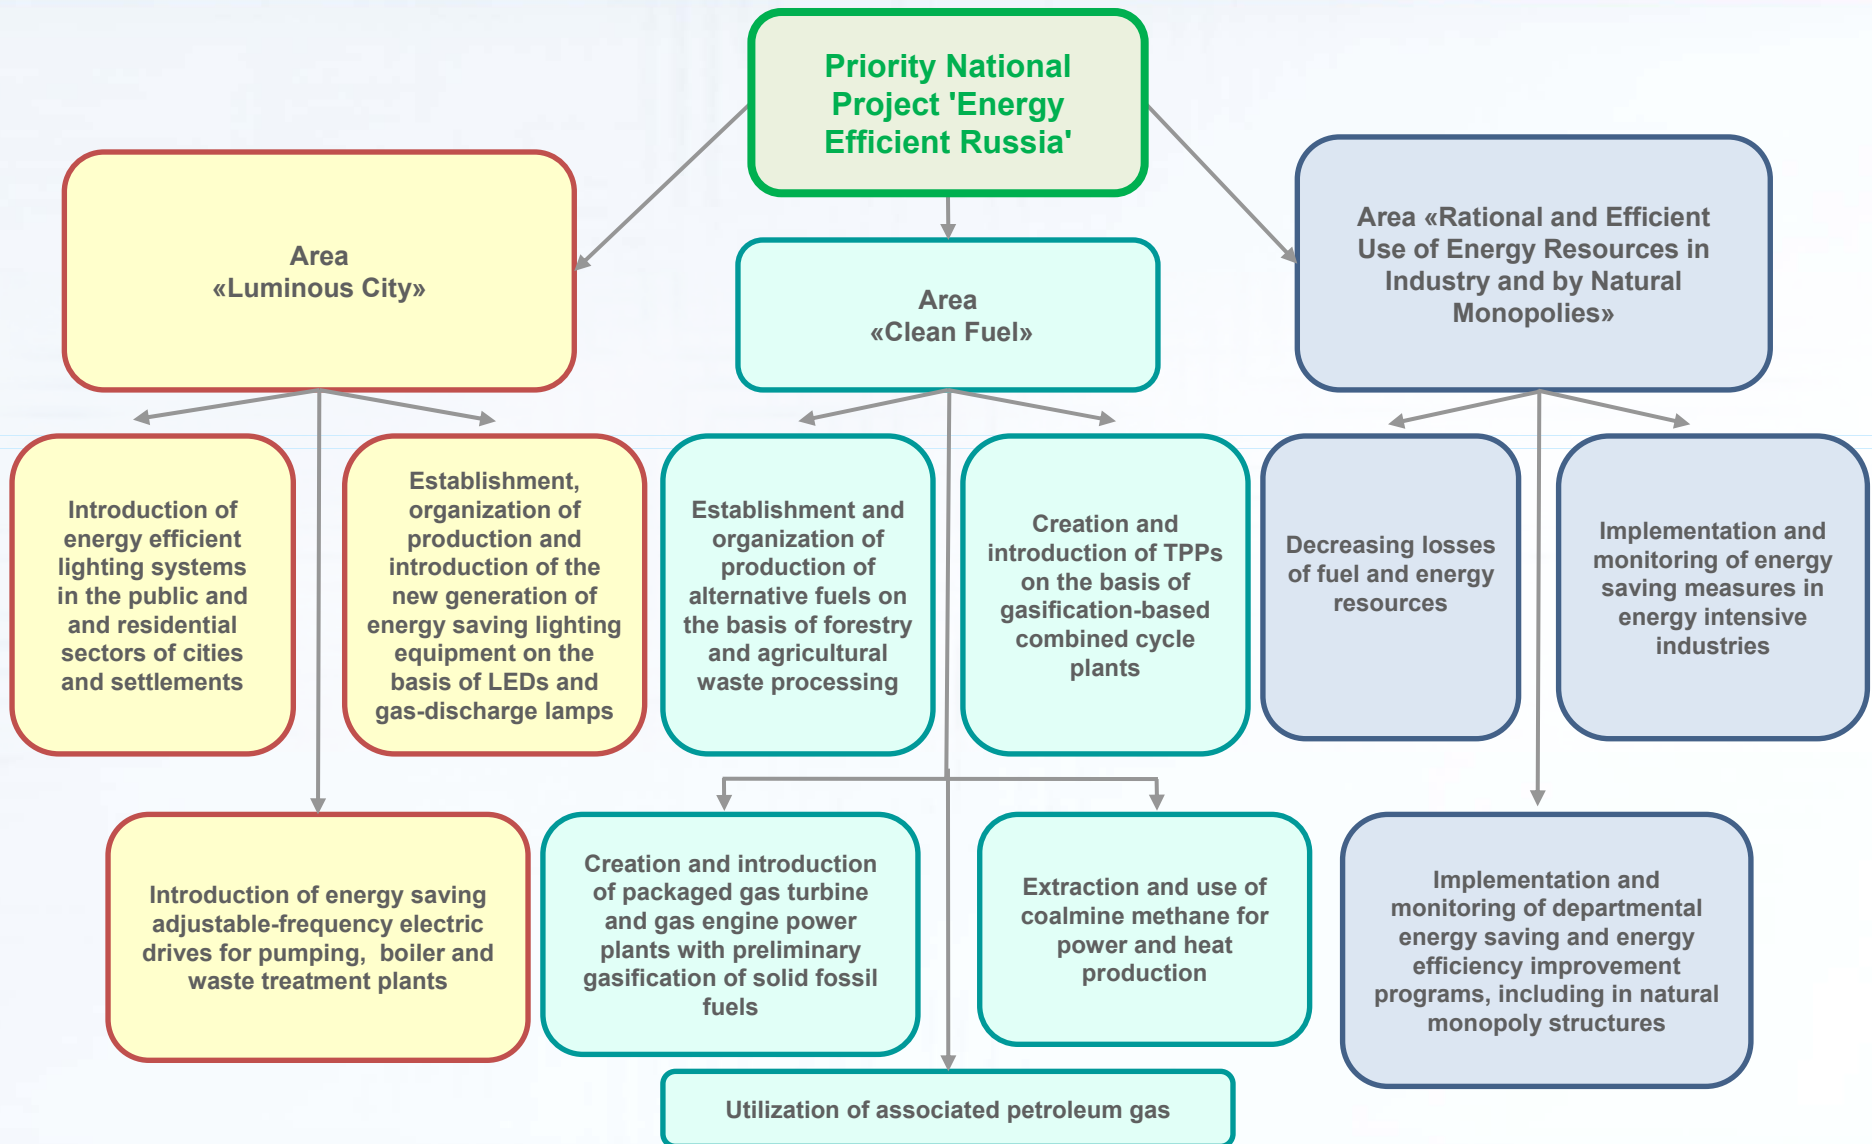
Priority National Project 'Energy Efficient Russia'

Area «Luminous City»

Area «Clean Fuel»

Area «Rational and Efficient Use of Energy Resources in Industry and by Natural Monopolies»

Introduction of energy efficient lighting systems in the public and and residential sectors of cities and settlements

Establishment, organization of production and introduction of the new generation of energy saving lighting equipment on the basis of LEDs and gas-discharge lamps

Establishment and organization of production of alternative fuels on the basis of forestry and agricultural waste processing

Creation and introduction of TPPs on the basis of gasification-based combined cycle plants

Decreasing losses of fuel and energy resources

Implementation and monitoring of energy saving measures in energy intensive industries

Introduction of energy saving adjustable-frequency electric drives for pumping, boiler and waste treatment plants

Creation and introduction of packaged gas turbine and gas engine power plants with preliminary gasification of solid fossil fuels

Extraction and use of coalmine methane for power and heat production

Implementation and monitoring of departmental energy saving and energy efficiency improvement programs, including in natural monopoly structures

Utilization of associated petroleum gas